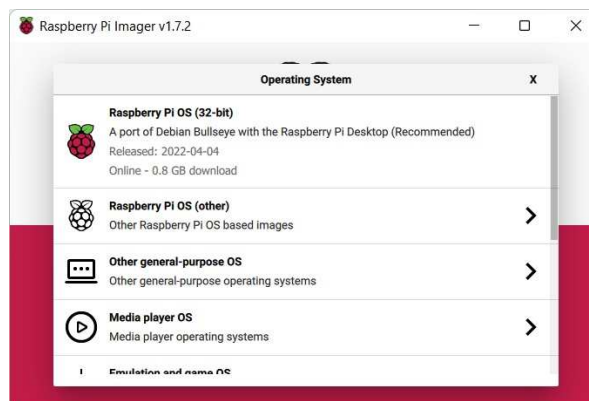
Raspberry Pi Imager v1.7.2

Operating System

X

Raspberry Pi OS (32-bit)
A port of Debian Bullseye with the Raspberry Pi Desktop (Recommended)
Released: 2022-04-04
Online - 0.8 GB download

Raspberry Pi OS (other)
Other Raspberry Pi OS based images

Other general-purpose OS
Other general-purpose operating systems

Media player OS
Media player operating systems

Emulation and game OS